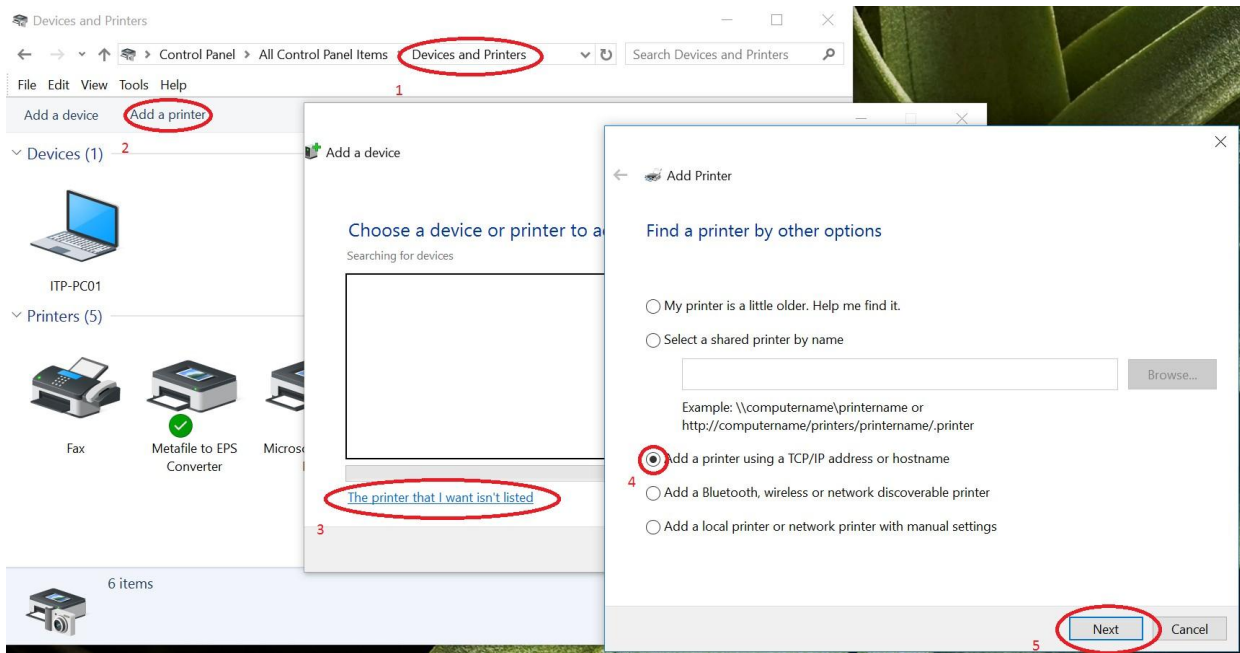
Devices and Printers

Control Panel > All Control Panel Items > Devices and Printers

Search Devices and Printers

File Edit View Tools Help

1

Add a device Add a printer

2

Devices (1)

ITP-PC01

Printers (5)

Fax

Metafile to EPS Converter

Microso

Add a device

Choose a device or printer to a

Searching for devices

The printer that I want isn't listed

3

6 items

Add Printer

Find a printer by other options

My printer is a little older. Help me find it.

Select a shared printer by name

Browse...

Example: \\computername\printername or http://computername/printers/printername/.printer

Add a printer using a TCP/IP address or hostname

4

Add a Bluetooth, wireless or network discoverable printer

Add a local printer or network printer with manual settings

Next

Cancel

5